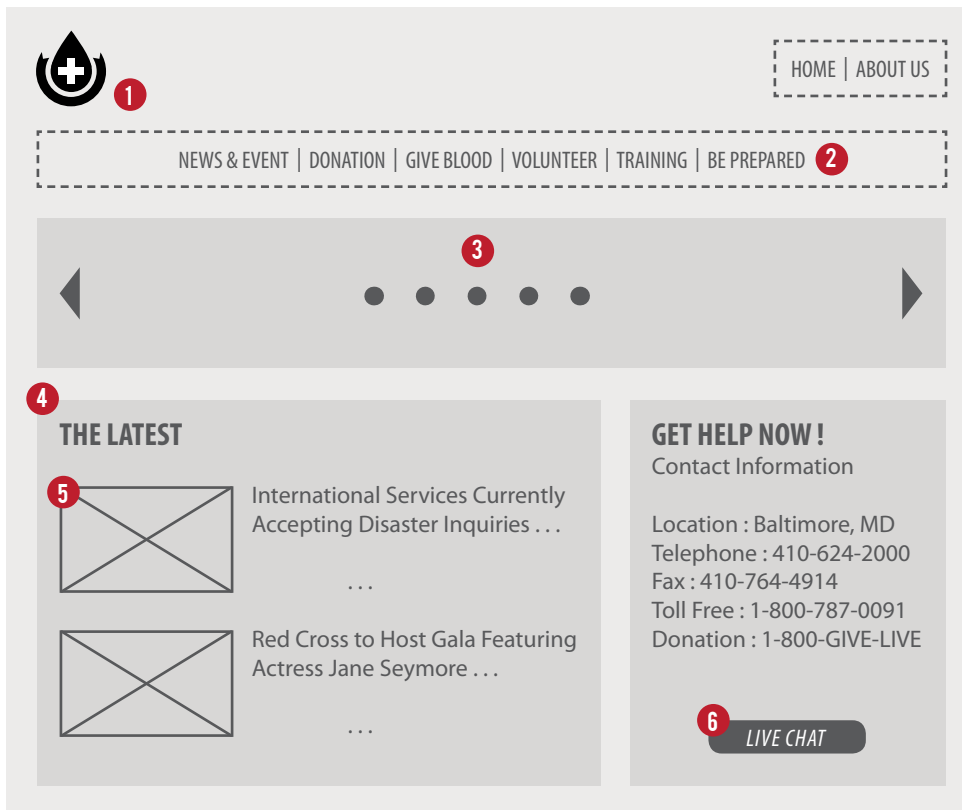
1

HOME | ABOUT US

NEWS & EVENT | DONATION | GIVE BLOOD | VOLUNTEER | TRAINING | BE PREPARED 2

3

4

THE LATEST

5

International Services Currently Accepting Disaster Inquiries . . .

. . .

Red Cross to Host Gala Featuring Actress Jane Seymore . . .

. . .

GET HELP NOW !

Contact Information

Location : Baltimore, MD
Telephone : 410-624-2000
Fax : 410-764-4914
Toll Free : 1-800-787-0091
Donation : 1-800-GIVE-LIVE

6

LIVE CHAT